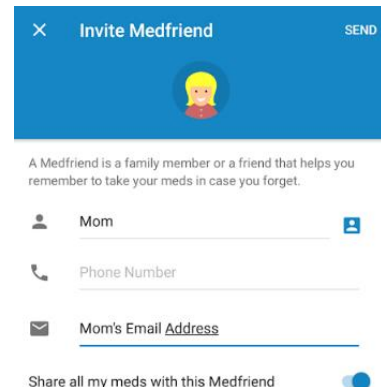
× Invite Medfriend SEND

A Medfriend is a family member or a friend that helps you remember to take your meds in case you forget.

Mom

Phone Number

Mom's Email Address

Share all my meds with this Medfriend